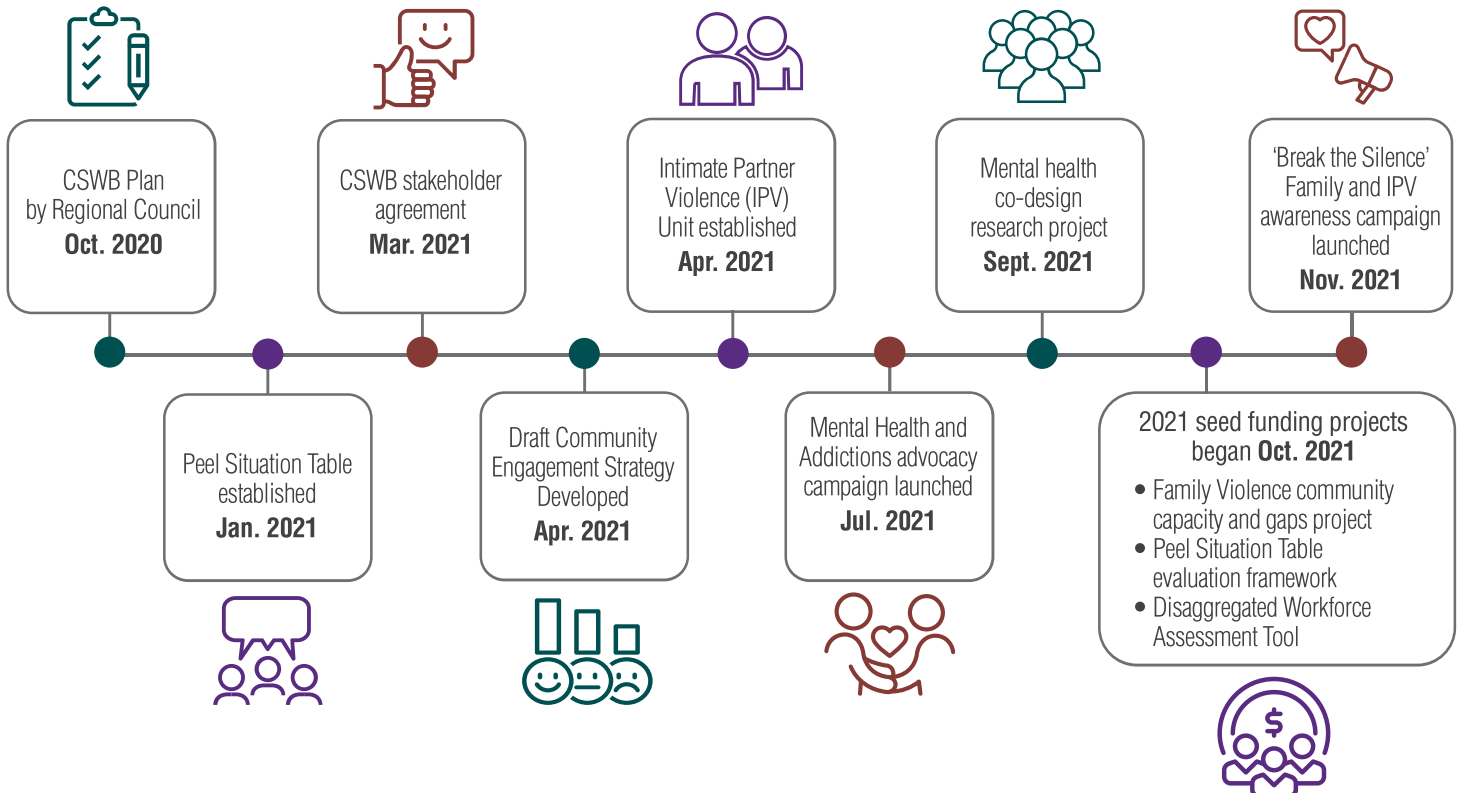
CSWB Plan by Regional Council
**Oct. 2020**

Peel Situation Table established
**Jan. 2021**

CSWB stakeholder agreement
**Mar. 2021**

Draft Community Engagement Strategy Developed
**Apr. 2021**

Intimate Partner Violence (IPV) Unit established
**Apr. 2021**

Mental Health and Addictions advocacy campaign launched
**Jul. 2021**

Mental health co-design research project
**Sept. 2021**

2021 seed funding projects began **Oct. 2021**
• Family Violence community capacity and gaps project
• Peel Situation Table evaluation framework
• Disaggregated Workforce Assessment Tool

'Break the Silence' Family and IPV awareness campaign launched
**Nov. 2021**